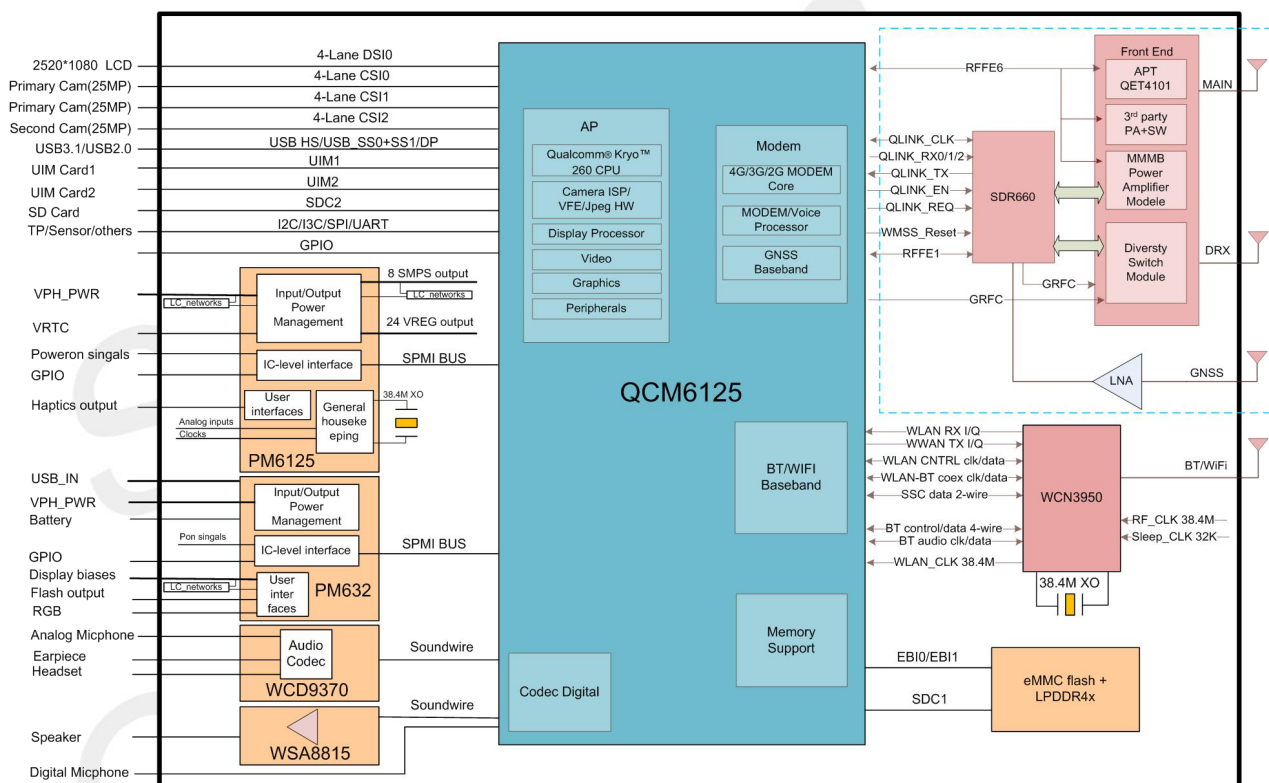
2520*1080 LCD
Primary Cam(25MP)
Primary Cam(25MP)
Second Cam(25MP)
USB3.1/USB2.0
UIM Card1
UIM Card2
SD Card
TP/Sensor/others

4-Lane DSI0
4-Lane CSI0
4-Lane CSI1
4-Lane CSI2
USB HS/USB_SS0+SS1/DP
UIM1
UIM2
SDC2
I2C/I3C/SPI/UART
GPIO

VPH_PWR
VRTC
Poweron singals
GPIO
Haptics output

LC_networks
Input/Output Power Management
8 SMPS output
LC_networks
24 VREG output
IC-level interface
SPMI BUS
User interfaces
Analog inputs
Clocks
38.4M XO
General housekeeping
PM6125

USB_IN
VPH_PWR
Battery
GPIO
Display biases
Flash output
RGB

Input/Output Power Management
Pon singals
IC-level interface
SPMI BUS
LC_networks
User inter faces
PM632

Analog Micphone
Earpiece
Headset
Audio Codec
WCD9370
Soundwire

Speaker
Digital Micphone
WSA8815
Soundwire

AP
Qualcomm® Kryo™ 260 CPU
Camera ISP/ VFE/Jpeg HW
Display Processor
Video
Graphics
Peripherals

Modem
4G/3G/2G MODEM Core
MODEM/Voice Processor
GNSS Baseband

QCM6125

BT/WIFI Baseband
Memory Support
Codec Digital

RFFE6
QLINK_CLK
QLINK_RX0/1/2
QLINK_TX
QLINK_EN
QLINK_REQ
WMSS_Reset
RFFE1
GRFC
GRFC
SDR660

Front End
APT QET4101
3rd party PA+SW
MMMB Power Amplifier Modele
Diversty Switch Module
MAIN
DRX
LNA
GNSS

WLAN RX I/Q
WWAN TX I/Q
WLAN CNTRL clk/data
WLAN-BT coex clk/data
SSC data 2-wire
BT control/data 4-wire
BT audio clk/data
WLAN_CLK 38.4M
WCN3950
BT/WiFi
RF_CLK 38.4M
Sleep_CLK 32K
38.4M XO

EBI0/EBI1
SDC1
eMMC flash + LPDDR4x